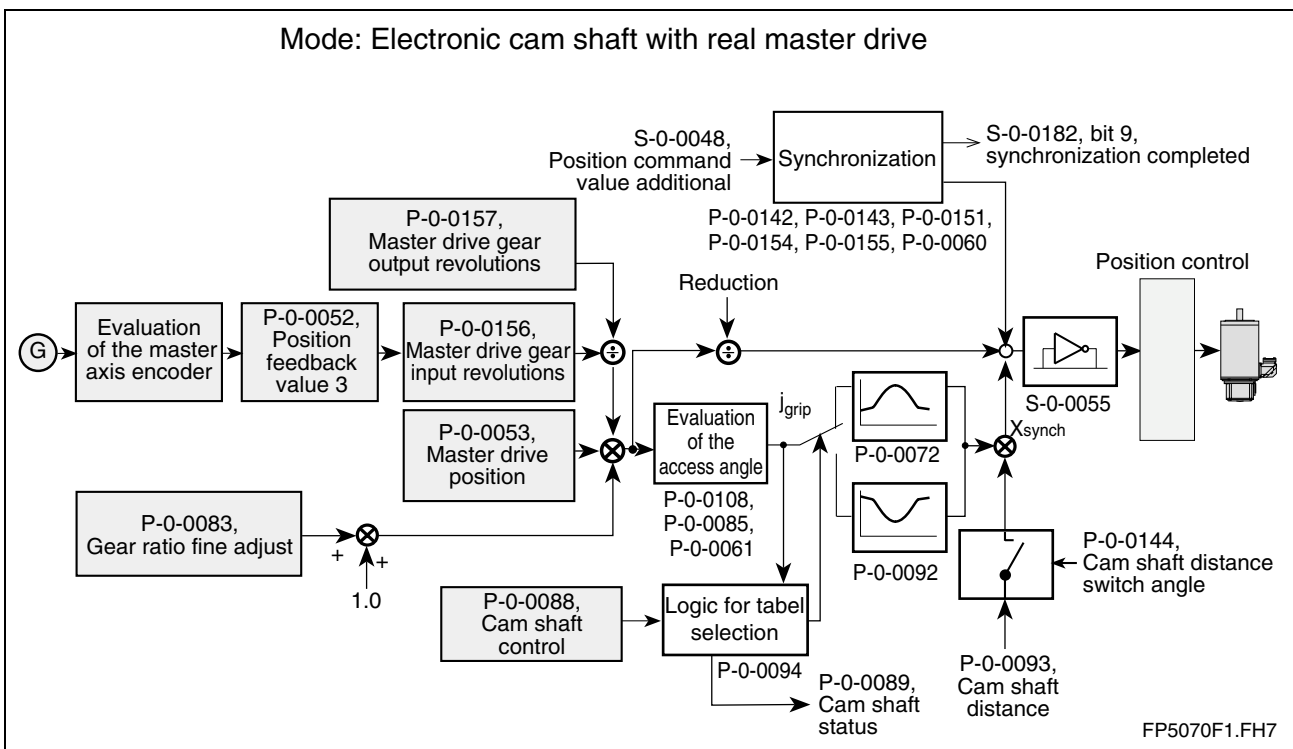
Mode: Electronic cam shaft with real master drive

S-0-0048, Position command value additional

Synchronization

S-0-0182, bit 9, synchronization completed

P-0-0142, P-0-0143, P-0-0151, P-0-0154, P-0-0155, P-0-0060

P-0-0157, Master drive gear output revolutions

Position control

Reduction

G

Evaluation of the master axis encoder

P-0-0052, Position feedback value 3

P-0-0156, Master drive gear input revolutions

P-0-0053, Master drive position

Evaluation of the access angle

$j_{grip}$

P-0-0072

S-0-0055

$X_{synch}$

P-0-0092

P-0-0083, Gear ratio fine adjust

+

+

1.0

P-0-0108, P-0-0085, P-0-0061

P-0-0144, Cam shaft distance switch angle

P-0-0088, Cam shaft control

Logic for tabel selection

P-0-0094

P-0-0089, Cam shaft status

P-0-0093, Cam shaft distance

FP5070F1.FH7